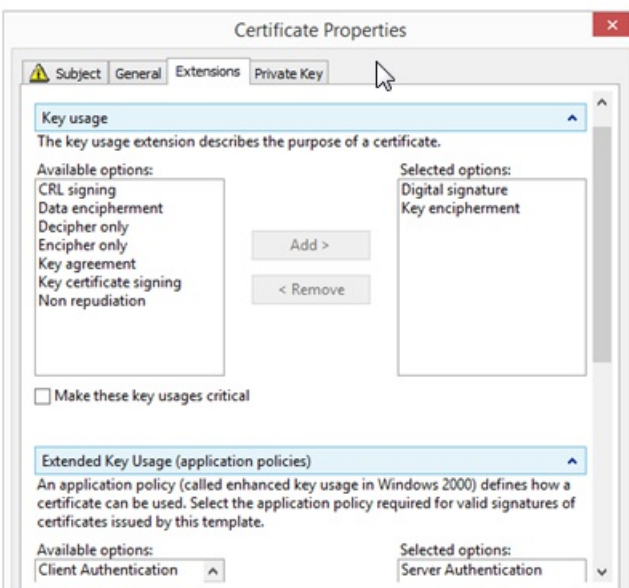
Certificate Properties

Subject | General | Extensions | Private Key

Key usage

The key usage extension describes the purpose of a certificate.

Available options:
CRL signing
Data encipherment
Decipher only
Encipher only
Key agreement
Key certificate signing
Non repudiation

Add >

< Remove

Selected options:
Digital signature
Key encipherment

Make these key usages critical

Extended Key Usage (application policies)

An application policy (called enhanced key usage in Windows 2000) defines how a certificate can be used. Select the application policy required for valid signatures of certificates issued by this template.

Available options:
Client Authentication

Selected options:
Server Authentication